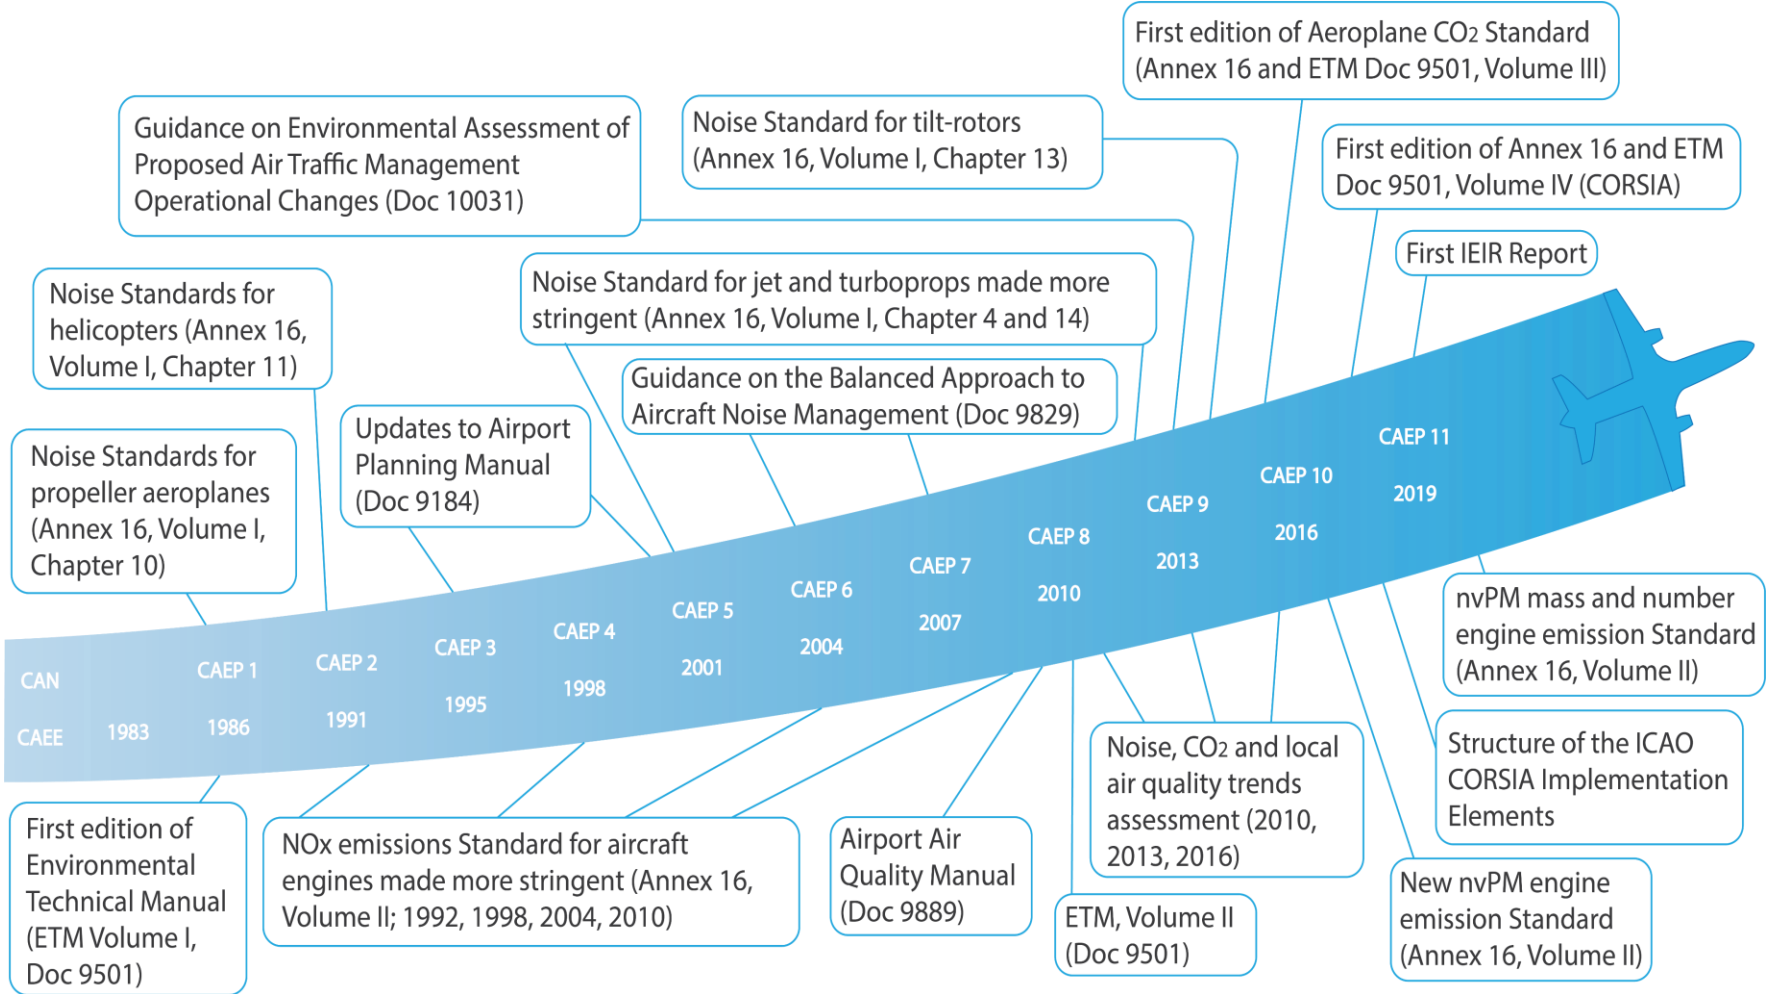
First edition of Aeroplane $CO_2$ Standard (Annex 16 and ETM Doc 9501, Volume III)

Guidance on Environmental Assessment of Proposed Air Traffic Management Operational Changes (Doc 10031)

Noise Standard for tilt-rotors (Annex 16, Volume I, Chapter 13)

First edition of Annex 16 and ETM Doc 9501, Volume IV (CORSIA)

First IEIR Report

Noise Standards for helicopters (Annex 16, Volume I, Chapter 11)

Noise Standard for jet and turboprops made more stringent (Annex 16, Volume I, Chapter 4 and 14)

Guidance on the Balanced Approach to Aircraft Noise Management (Doc 9829)

Updates to Airport Planning Manual (Doc 9184)

Noise Standards for propeller aeroplanes (Annex 16, Volume I, Chapter 10)

CAN
CAEE
1983
CAEP 1
1986
CAEP 2
1991
CAEP 3
1995
CAEP 4
1998
CAEP 5
2001
CAEP 6
2004
CAEP 7
2007
CAEP 8
2010
CAEP 9
2013
CAEP 10
2016
CAEP 11
2019

nvPM mass and number engine emission Standard (Annex 16, Volume II)

Structure of the ICAO CORSIA Implementation Elements

First edition of Environmental Technical Manual (ETM Volume I, Doc 9501)

NOx emissions Standard for aircraft engines made more stringent (Annex 16, Volume II; 1992, 1998, 2004, 2010)

Airport Air Quality Manual (Doc 9889)

Noise, $CO_2$ and local air quality trends assessment (2010, 2013, 2016)

ETM, Volume II (Doc 9501)

New nvPM engine emission Standard (Annex 16, Volume II)